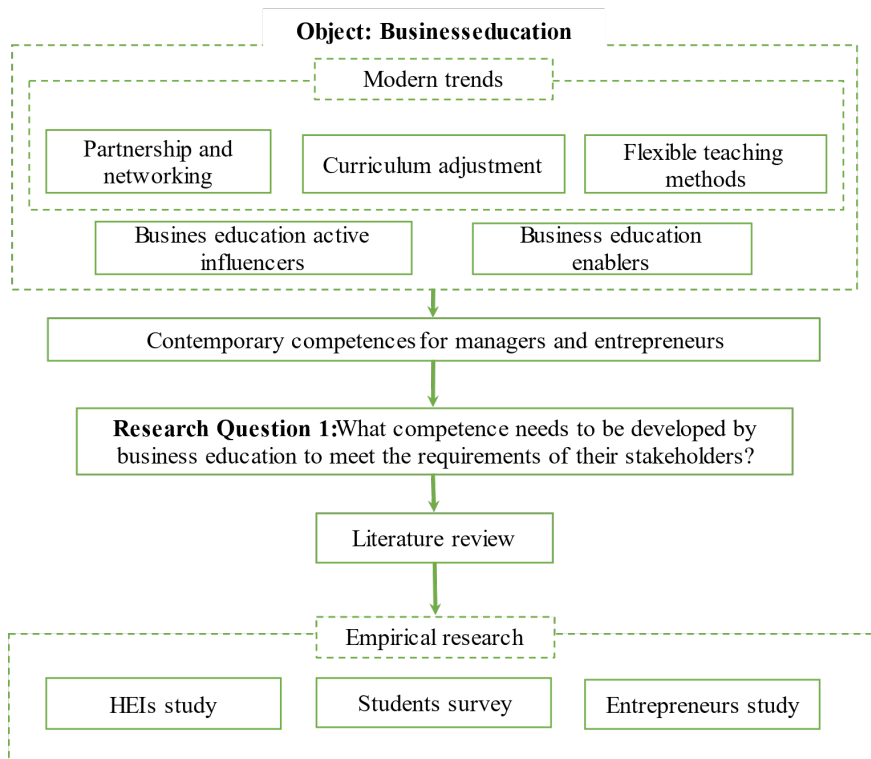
**Object: Businesseducation**

Modern trends

Partnership and networking

Curriculum adjustment

Flexible teaching methods

Busines education active influencers

Business education enablers

Contemporary competences for managers and entrepreneurs

**Research Question 1:**What competence needs to be developed by business education to meet the requirements of their stakeholders?

Literature review

Empirical research

HEIs study

Students survey

Entrepreneurs study